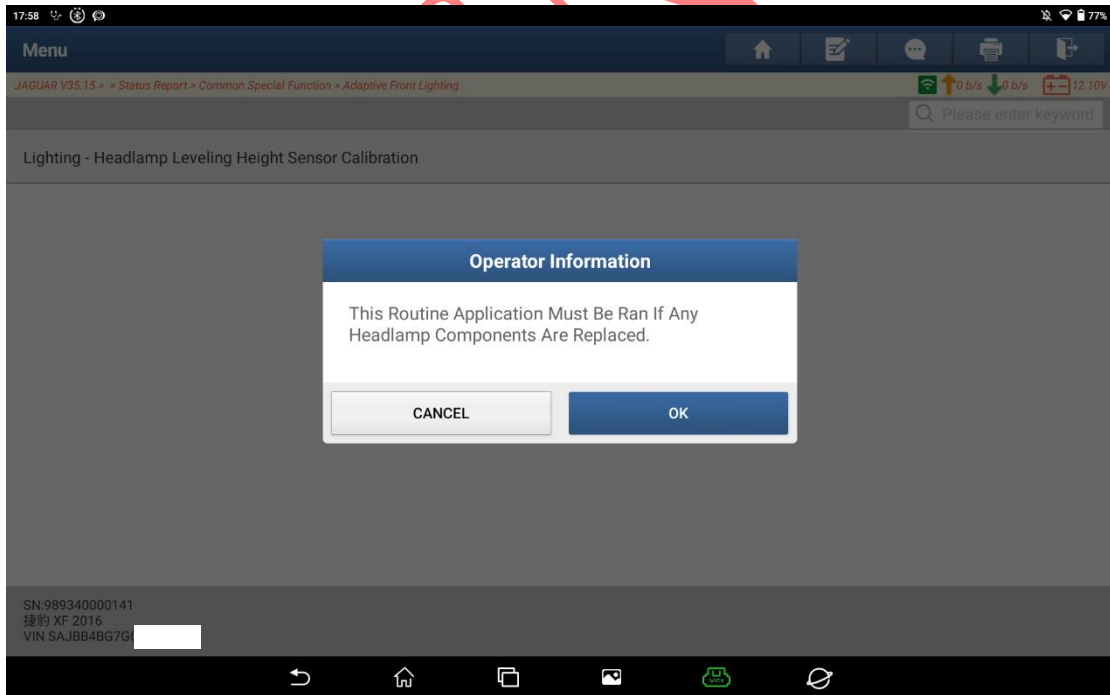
17:58

77%

Menu

JAGUAR V35.15 > > Status Report > Common Special Function > Adaptive Front Lighting

0 b/s 0 b/s 12.10V

Please enter keyword

Lighting - Headlamp Leveling Height Sensor Calibration

Operator Information

This Routine Application Must Be Ran If Any Headlamp Components Are Replaced.

CANCEL

OK

SN.989340000141
捷豹 XF 2016
VIN SAJBB4BG7G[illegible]